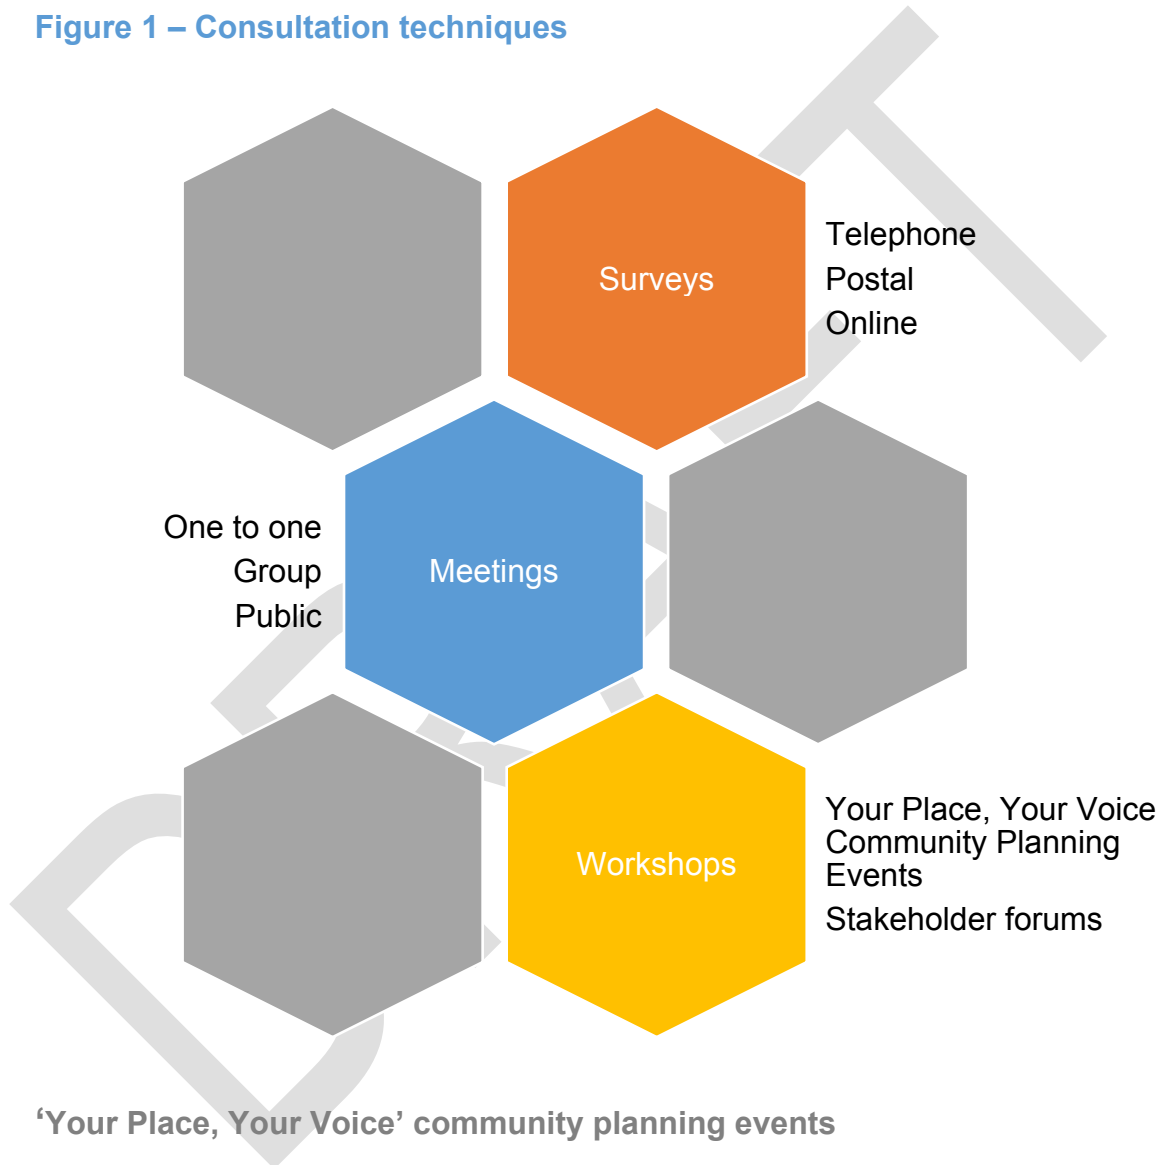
Figure 1 – Consultation techniques

Surveys

Telephone
Postal
Online

One to one
Group
Public

Meetings

Workshops

Your Place, Your Voice
Community Planning Events
Stakeholder forums

'Your Place, Your Voice' community planning events